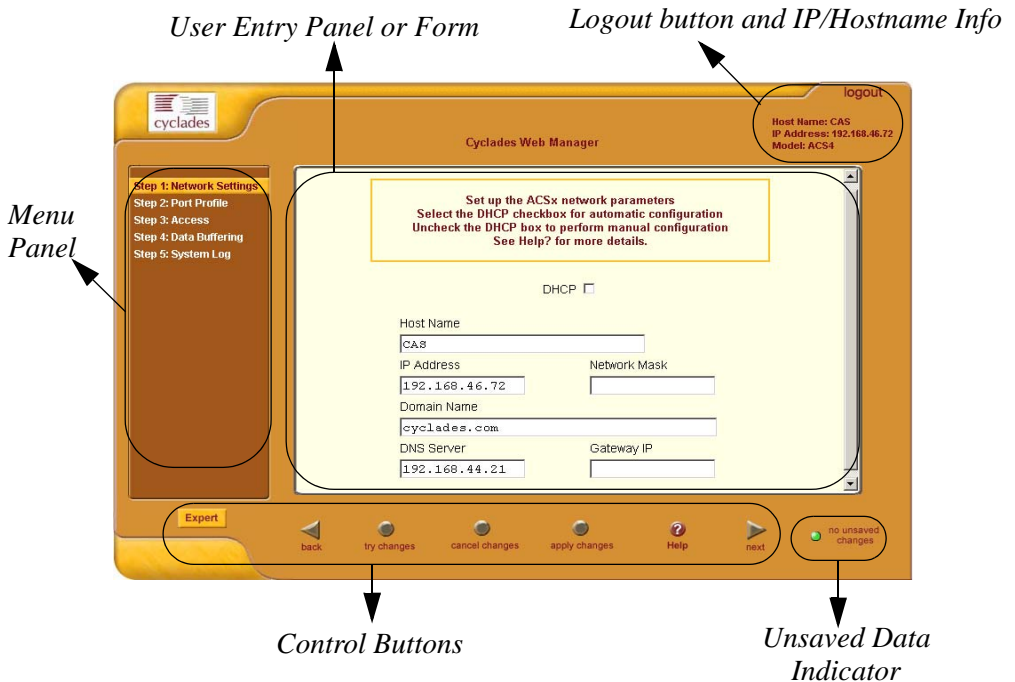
User Entry Panel or Form

Logout button and IP/Hostname Info

logout

cyclades

Cyclades Web Manager

Host Name: CAS
IP Address: 192.168.46.72
Model: ACS4

Menu Panel

Step 1: Network Settings
Step 2: Port Profile
Step 3: Access
Step 4: Data Buffering
Step 5: System Log

Set up the ACSx network parameters
Select the DHCP checkbox for automatic configuration
Uncheck the DHCP box to perform manual configuration
See Help? for more details.

DHCP

Host Name
CAS
IP Address
192.168.46.72
Network Mask
Domain Name
cyclades.com
DNS Server
192.168.44.21
Gateway IP

Expert

back
try changes
cancel changes
apply changes
Help
next

no unsaved changes

Control Buttons

Unsaved Data Indicator